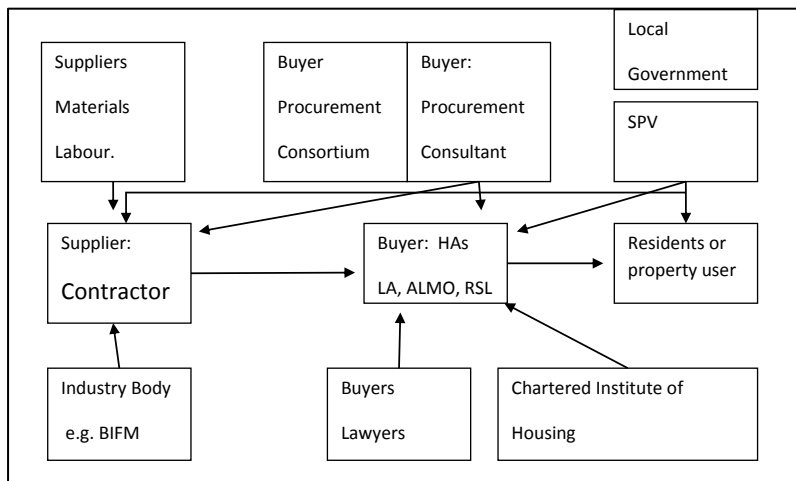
Suppliers

Materials

Labour.

Buyer

Procurement

Consortium

Buyer:

Procurement

Consultant

Local

Government

SPV

Supplier:

Contractor

Buyer: HAs

LA, ALMO, RSL

Residents or property user

Industry Body

e.g. BIFM

Buyers

Lawyers

Chartered Institute of

Housing